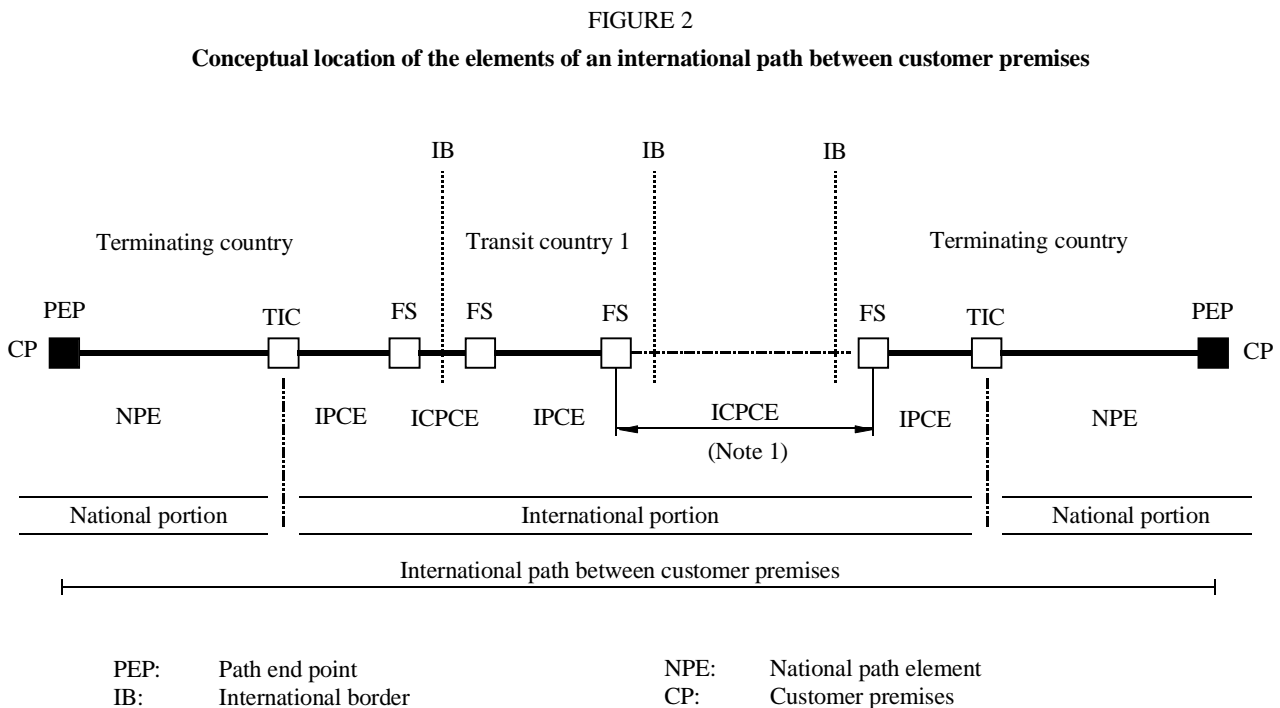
FIGURE 2

Conceptual location of the elements of an international path between customer premises

IB

IB

IB

Terminating country

Transit country 1

Terminating country

PEP

TIC

FS

FS

FS

FS

TIC

PEP

CP

CP

NPE

IPCE

ICPCE

IPCE

ICPCE

(Note 1)

IPCE

NPE

National portion

International portion

National portion

International path between customer premises

PEP: Path end point
IB: International border

NPE: National path element
CP: Customer premises